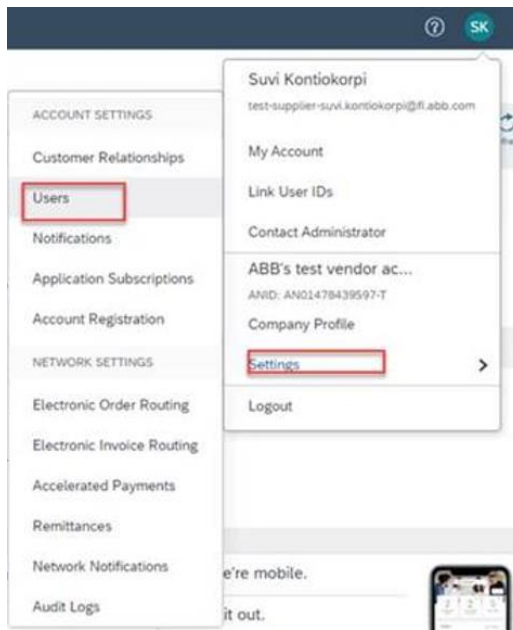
?
SK

Suvi Kontiokorpi
test-supplier-suvi.kontiokorpi@fi.abb.com
My Account
Link User IDs
Contact Administrator
ABB's test vendor ac...
ANID: AN01478439597-T
Company Profile
Settings
Logout

ACCOUNT SETTINGS
Customer Relationships
Users
Notifications
Application Subscriptions
Account Registration
NETWORK SETTINGS
Electronic Order Routing
Electronic Invoice Routing
Accelerated Payments
Remittances
Network Notifications
Audit Logs

e're mobile.
it out.